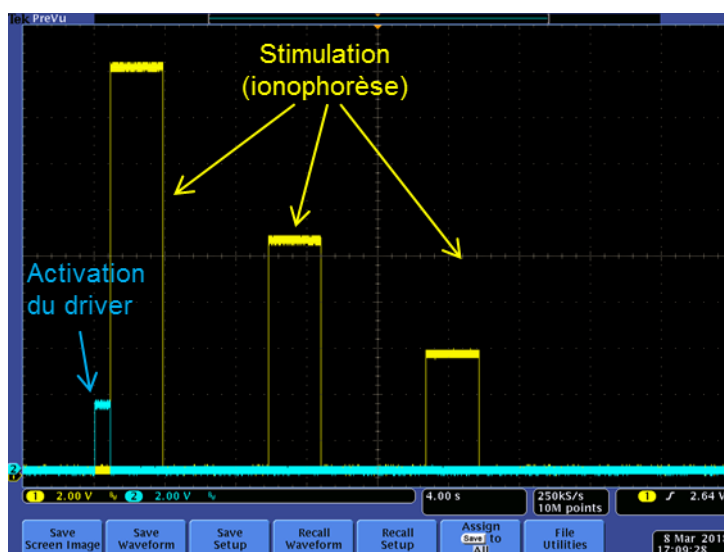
Tek PreVu

Stimulation (ionophorèse)

Activation du driver

1 2.00 V 2 2.00 V

4.00 s

250kS/s 10M points

1 2.64 V

Save Screen Image

Save Waveform

Save Setup

Recall Waveform

Recall Setup

Assign Save to All

File Utilities

8 Mar 201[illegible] 17:09:28